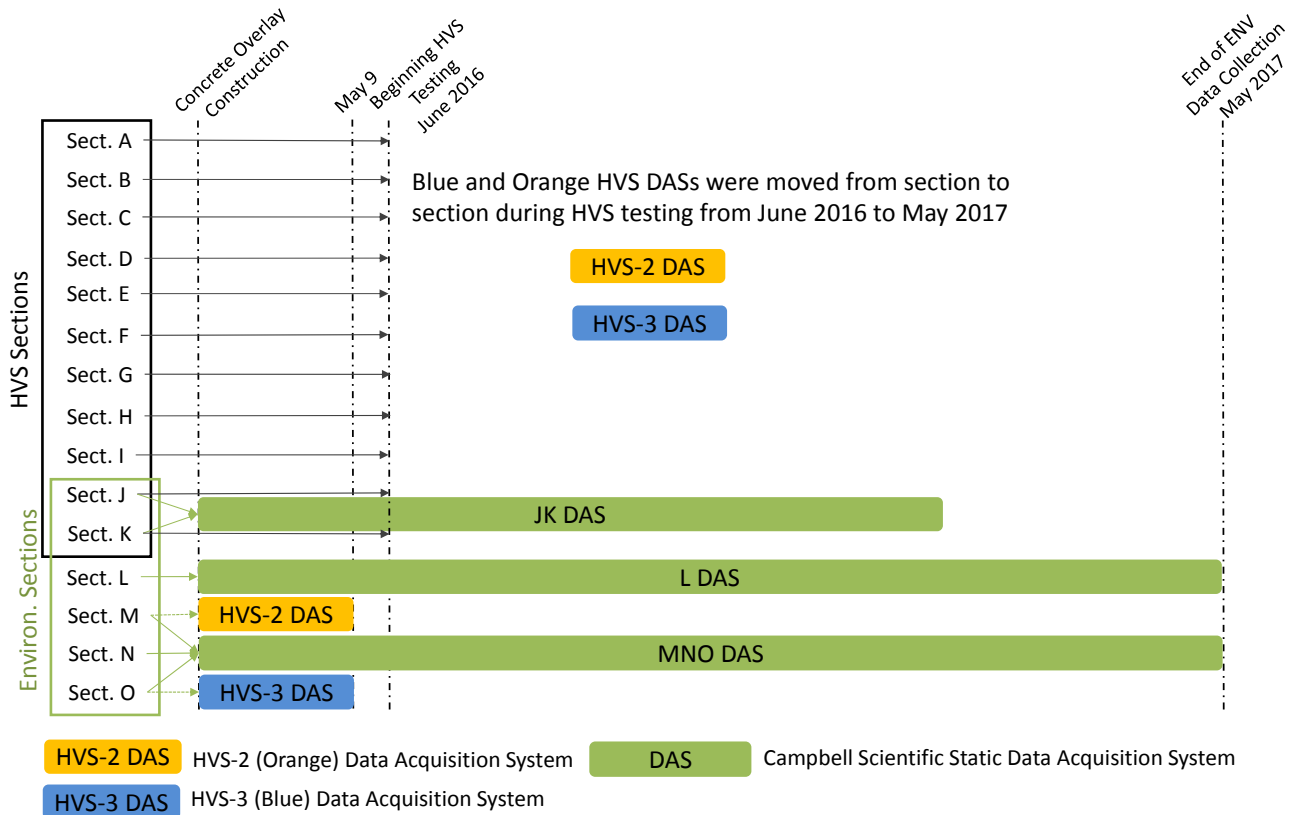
Concrete Overlay Construction

May 9

Beginning HVS Testing June 2016

End of ENV Data Collection May 2017

HVS Sections

Sect. A
Sect. B
Sect. C
Sect. D
Sect. E
Sect. F
Sect. G
Sect. H
Sect. I
Sect. J
Sect. K

Environ. Sections

Sect. L
Sect. M
Sect. N
Sect. O

Blue and Orange HVS DASs were moved from section to section during HVS testing from June 2016 to May 2017

HVS-2 DAS

HVS-3 DAS

JK DAS

L DAS

HVS-2 DAS

MNO DAS

HVS-3 DAS

HVS-2 DAS HVS-2 (Orange) Data Acquisition System

DAS Campbell Scientific Static Data Acquisition System

HVS-3 DAS HVS-3 (Blue) Data Acquisition System